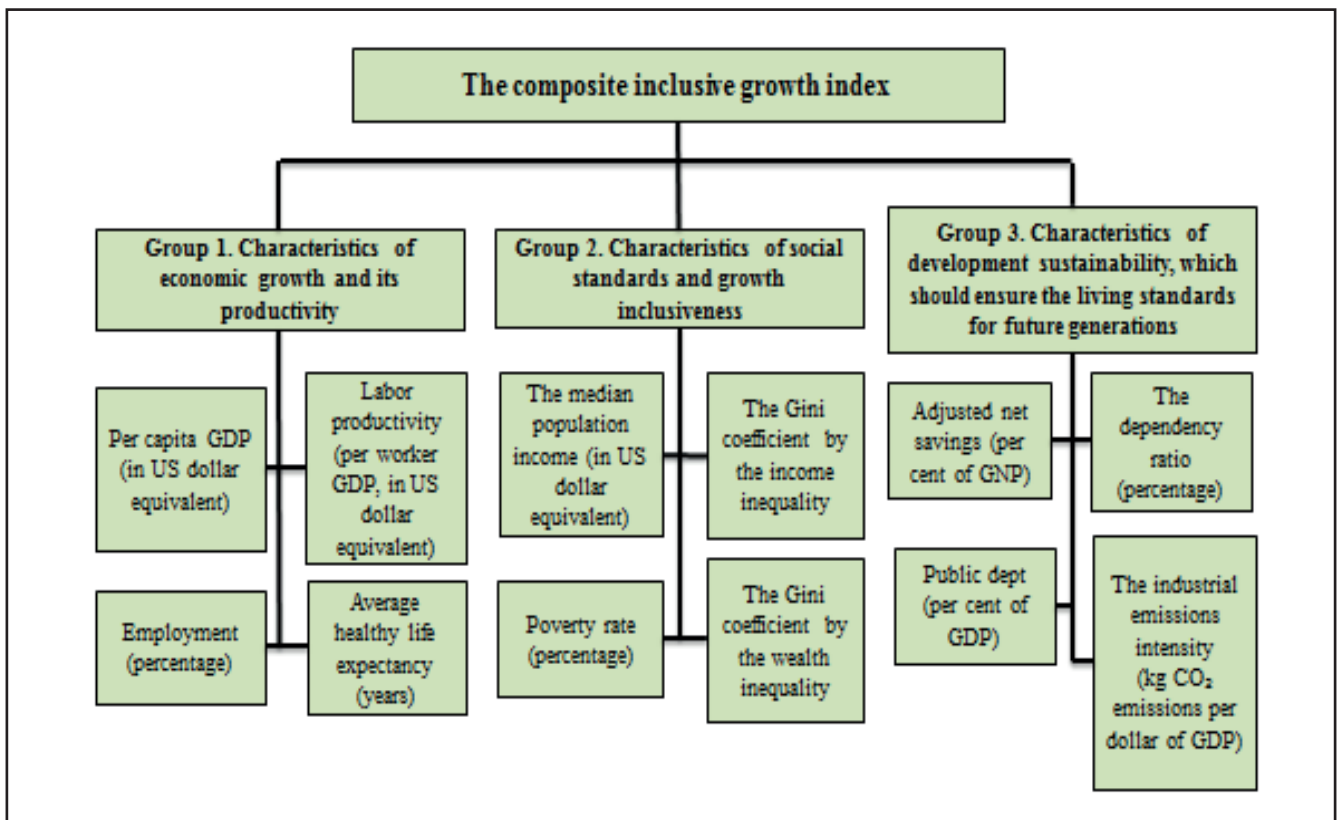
The composite inclusive growth index

Group 1. Characteristics of economic growth and its productivity

Per capita GDP (in US dollar equivalent)

Labor productivity (per worker GDP, in US dollar equivalent)

Employment (percentage)

Average healthy life expectancy (years)

Group 2. Characteristics of social standards and growth inclusiveness

The median population income (in US dollar equivalent)

The Gini coefficient by the income inequality

Poverty rate (percentage)

The Gini coefficient by the wealth inequality

Group 3. Characteristics of development sustainability, which should ensure the living standards for future generations

Adjusted net savings (per cent of GNP)

The dependency ratio (percentage)

Public dept (per cent of GDP)

The industrial emissions intensity (kg $CO_2$ emissions per dollar of GDP)